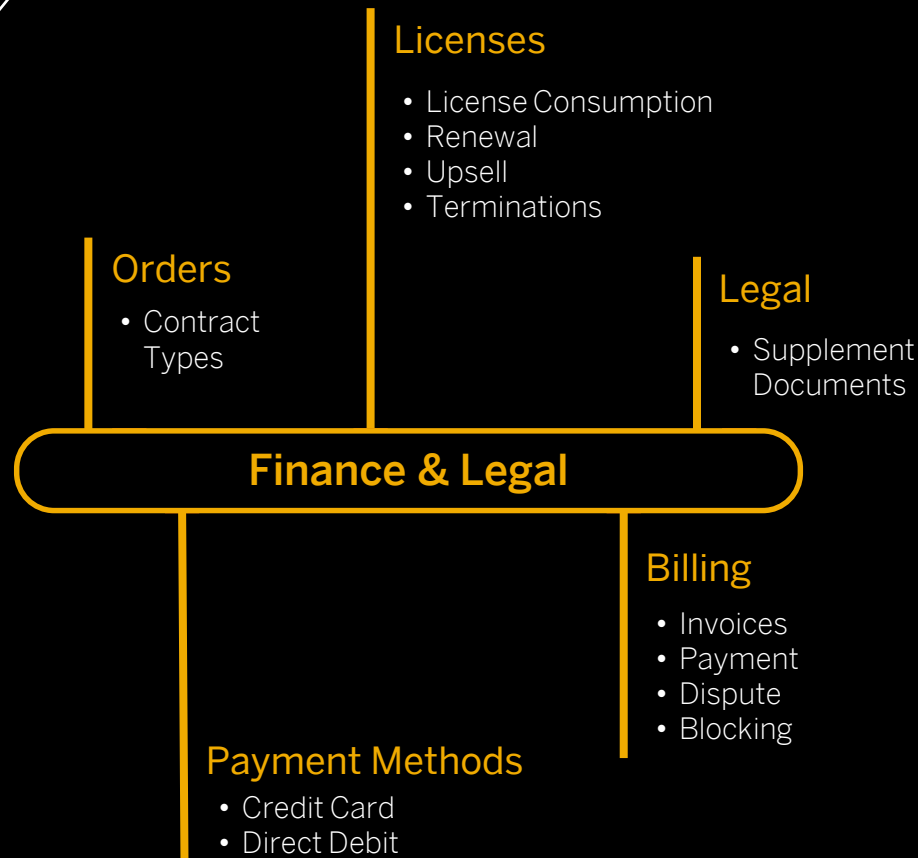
Licenses

• License Consumption
• Renewal
• Upsell
• Terminations

Orders

• Contract Types

Legal

• Supplement Documents

Finance & Legal

Billing

• Invoices
• Payment
• Dispute
• Blocking

Payment Methods

• Credit Card
• Direct Debit